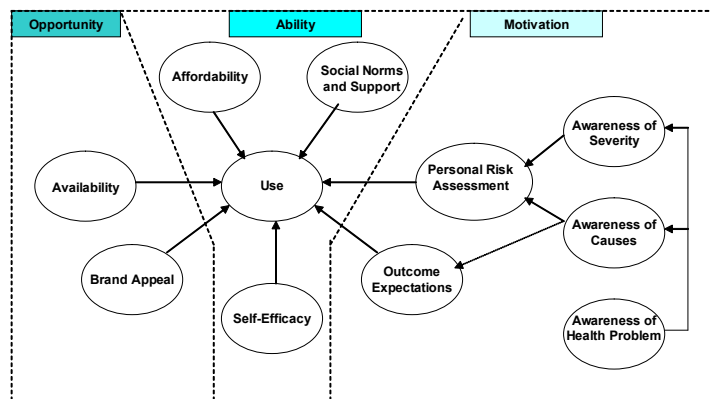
Opportunity

Ability

Motivation

Affordability

Social Norms and Support

Awareness of Severity

Availability

Use

Personal Risk Assessment

Awareness of Causes

Brand Appeal

Outcome Expectations

Self-Efficacy

Awareness of Health Problem